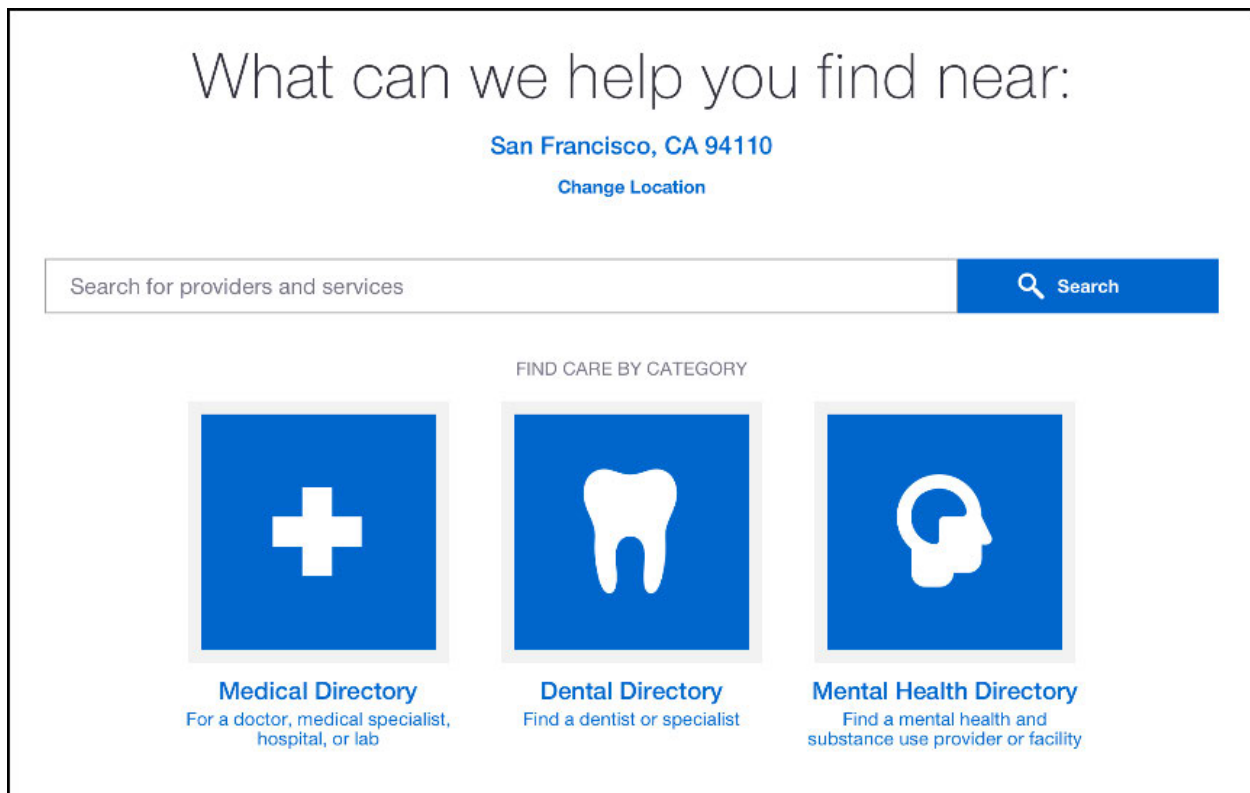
What can we help you find near:

San Francisco, CA 94110

Change Location

Search for providers and services

Search

FIND CARE BY CATEGORY

Medical Directory
For a doctor, medical specialist, hospital, or lab

Dental Directory
Find a dentist or specialist

Mental Health Directory
Find a mental health and substance use provider or facility